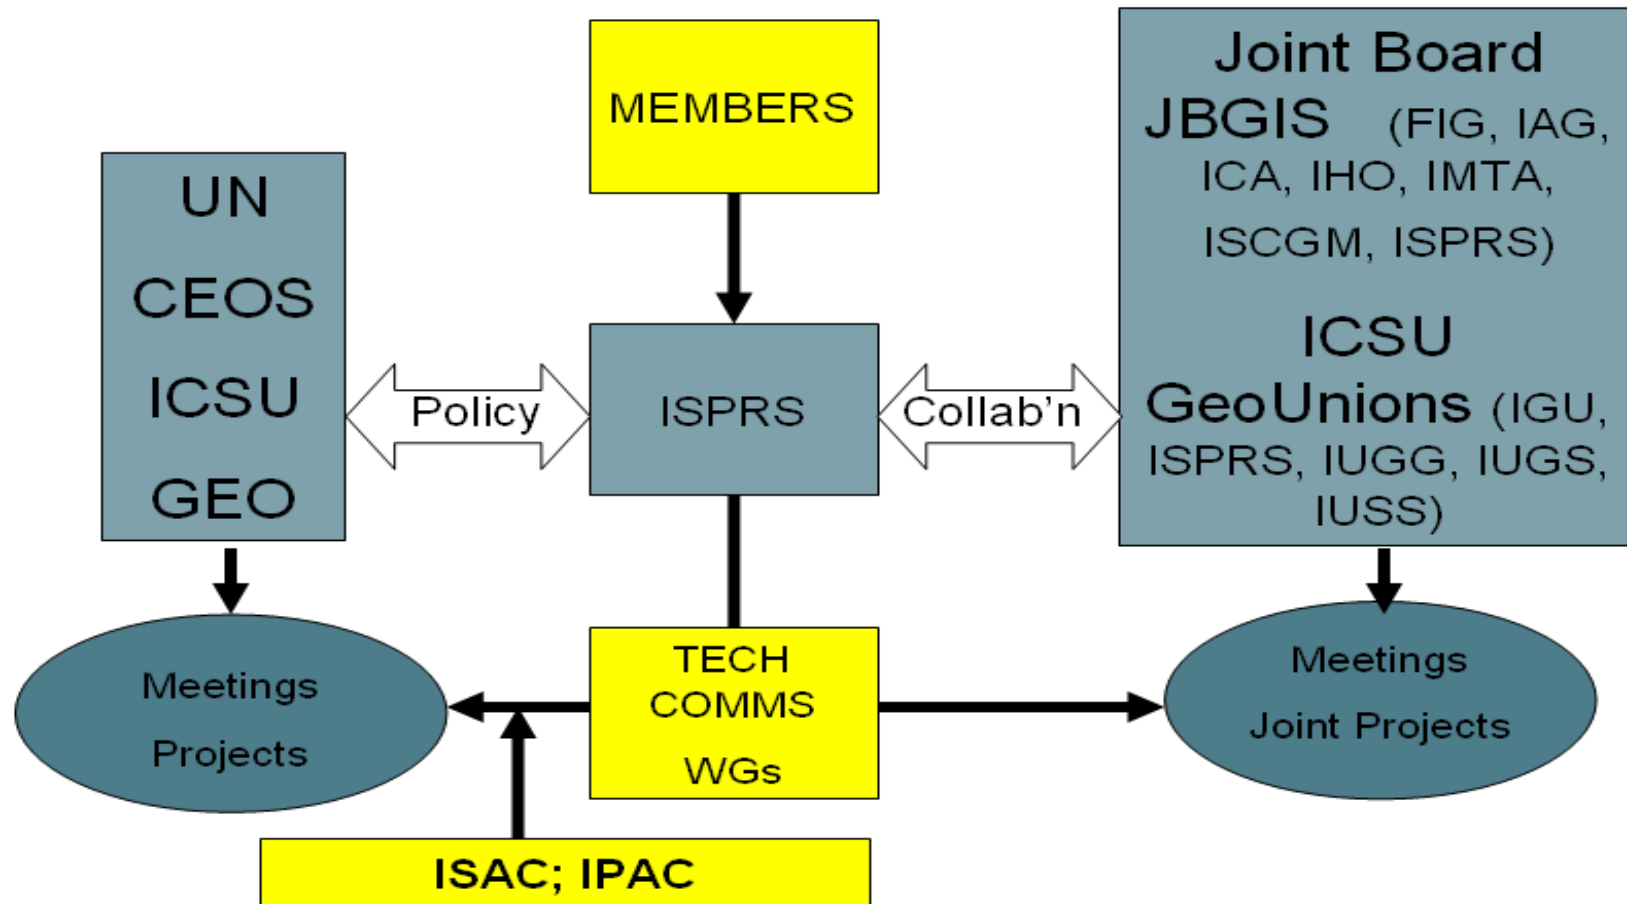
MEMBERS

UN

CEOS

ICSU

GEO

Policy

ISPRS

Collab'n

Joint Board

JBGIS (FIG, IAG, ICA, IHO, IMTA, ISCGM, ISPRS)

ICSU

GeoUnions (IGU, ISPRS, IUGG, IUGS, IUSS)

Meetings

Projects

TECH COMMS

WGs

Meetings

Joint Projects

ISAC; IPAC